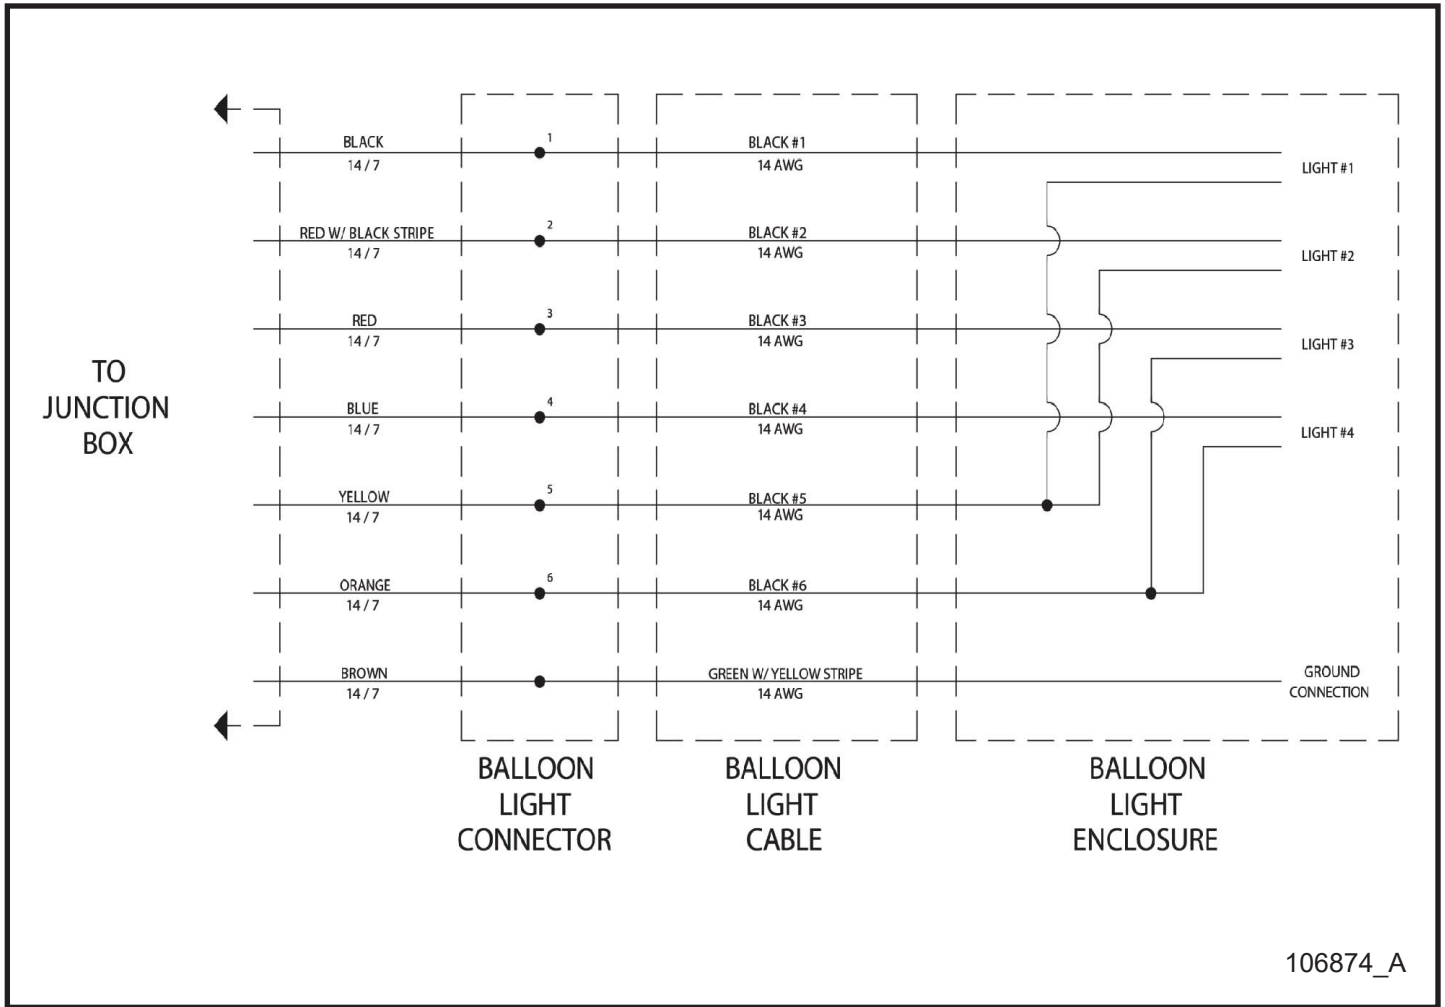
TO JUNCTION BOX

BLACK
14 / 7

RED W/ BLACK STRIPE
14 / 7

RED
14 / 7

BLUE
14 / 7

YELLOW
14 / 7

ORANGE
14 / 7

BROWN
14 / 7

1
2
3
4
5
6

BLACK #1
14 AWG

BLACK #2
14 AWG

BLACK #3
14 AWG

BLACK #4
14 AWG

BLACK #5
14 AWG

BLACK #6
14 AWG

GREEN W/ YELLOW STRIPE
14 AWG

LIGHT #1
LIGHT #2
LIGHT #3
LIGHT #4
GROUND CONNECTION

BALLOON LIGHT CONNECTOR

BALLOON LIGHT CABLE

BALLOON LIGHT ENCLOSURE

106874_A